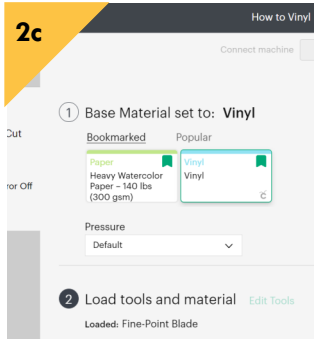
2c

How to Vinyl

Connect machine

Cut

ror Off

1 Base Material set to: Vinyl

Bookmarked Popular

Paper
Heavy Watercolor Paper – 140 lbs (300 gsm)

Vinyl
Vinyl

Pressure
Default

2 Load tools and material Edit Tools

Loaded: Fine-Point Blade